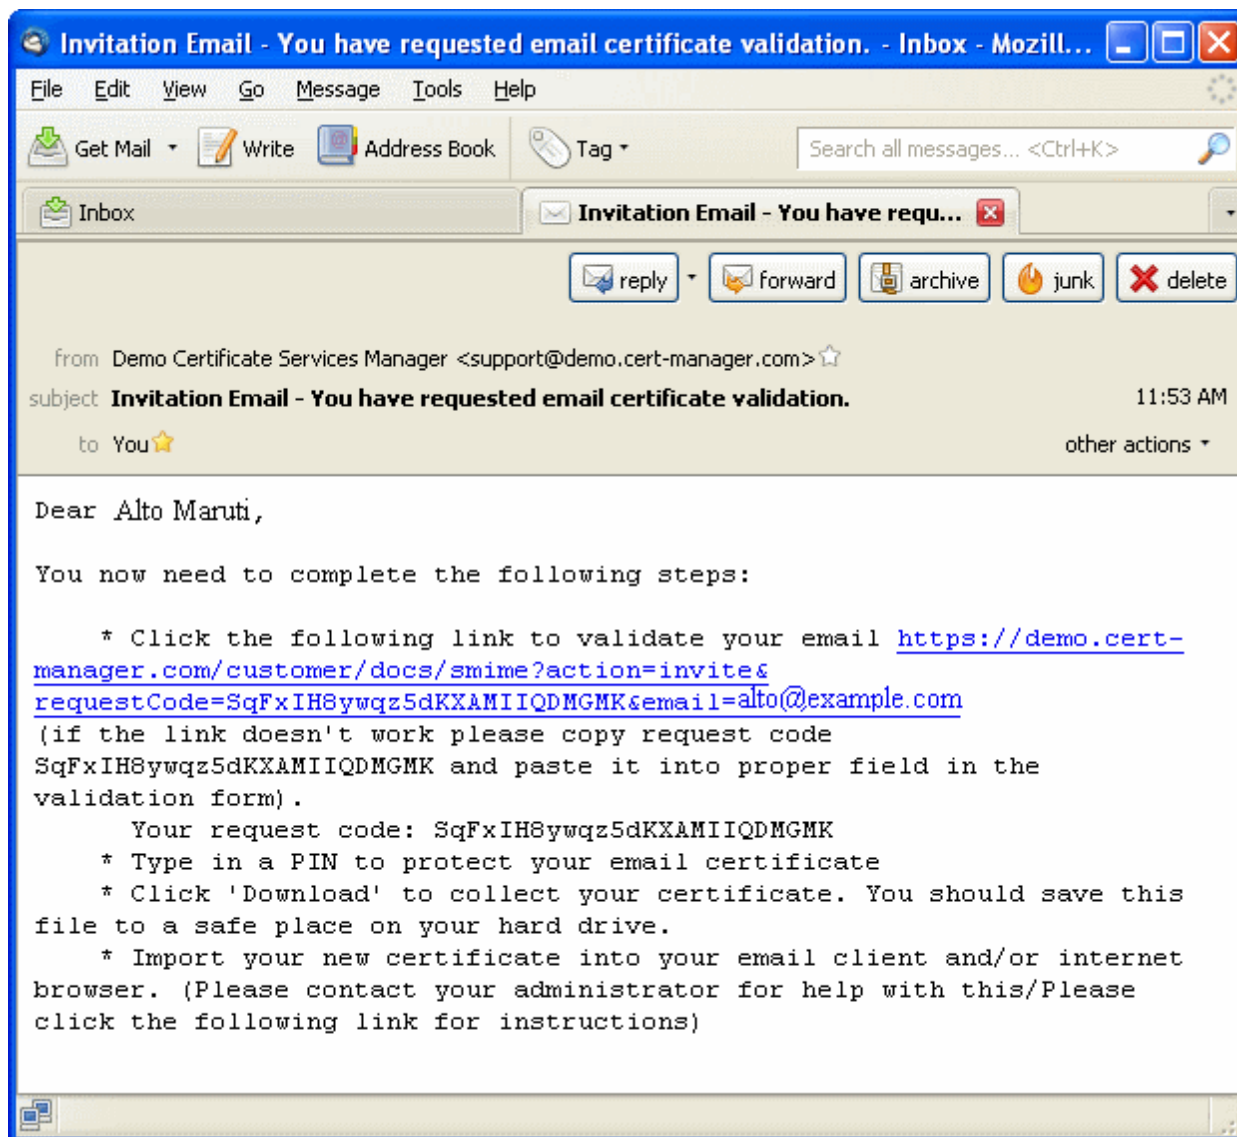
Invitation Email - You have requested email certificate validation. - Inbox - Mozill...

File Edit View Go Message Tools Help

Get Mail Write Address Book Tag Search all messages... <Ctrl+K>

Inbox Invitation Email - You have requ...

reply forward archive junk delete

from Demo Certificate Services Manager <support@demo.cert-manager.com>
subject Invitation Email - You have requested email certificate validation. 11:53 AM
to You other actions

Dear Alto Maruti,

You now need to complete the following steps:

* Click the following link to validate your email https://demo.cert-manager.com/customer/docs/smime?action=invite&requestCode=SqFxIH8ywqz5dKXAMIIQDMGMK&email=alto@example.com
(if the link doesn't work please copy request code SqFxIH8ywqz5dKXAMIIQDMGMK and paste it into proper field in the validation form).
Your request code: SqFxIH8ywqz5dKXAMIIQDMGMK
* Type in a PIN to protect your email certificate
* Click 'Download' to collect your certificate. You should save this file to a safe place on your hard drive.
* Import your new certificate into your email client and/or internet browser. (Please contact your administrator for help with this/Please click the following link for instructions)